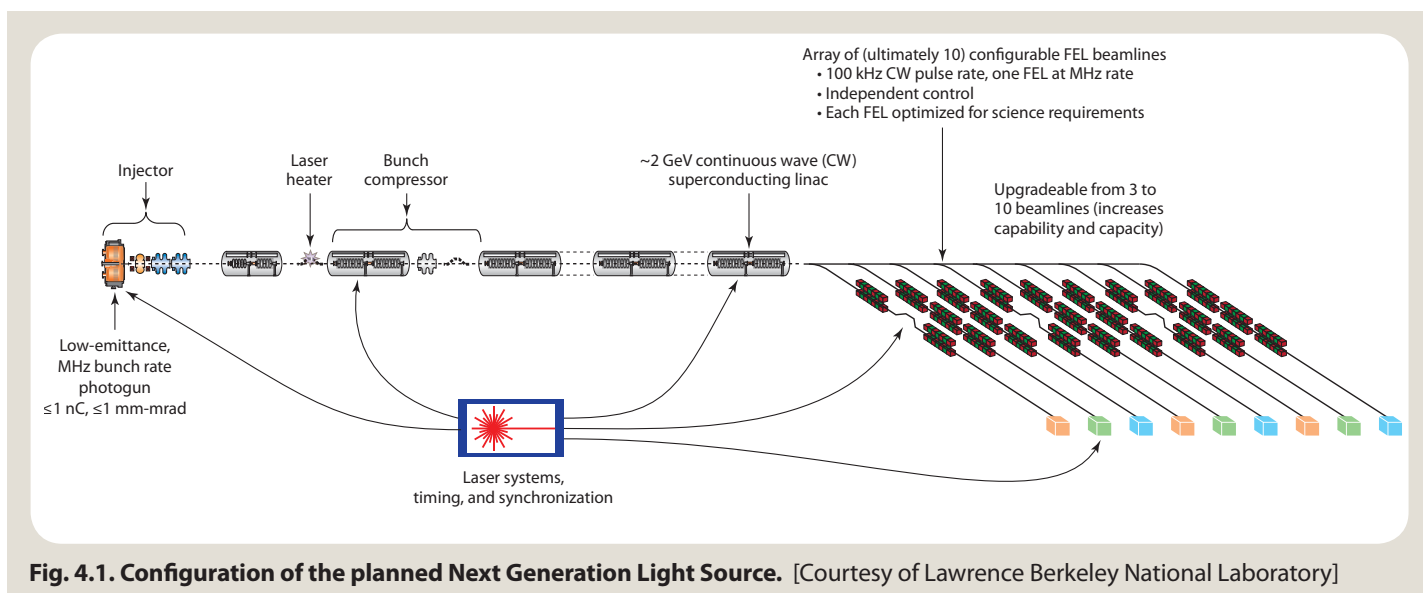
Array of (ultimately 10) configurable FEL beamlines
• 100 kHz CW pulse rate, one FEL at MHz rate
• Independent control
• Each FEL optimized for science requirements

Injector

Laser heater

Bunch compressor

~2 GeV continuous wave (CW) superconducting linac

Upgradeable from 3 to 10 beamlines (increases capability and capacity)

Low-emittance, MHz bunch rate photogun
≤1 nC, ≤1 mm-mrad

Laser systems, timing, and synchronization

**Fig. 4.1. Configuration of the planned Next Generation Light Source.** [Courtesy of Lawrence Berkeley National Laboratory]